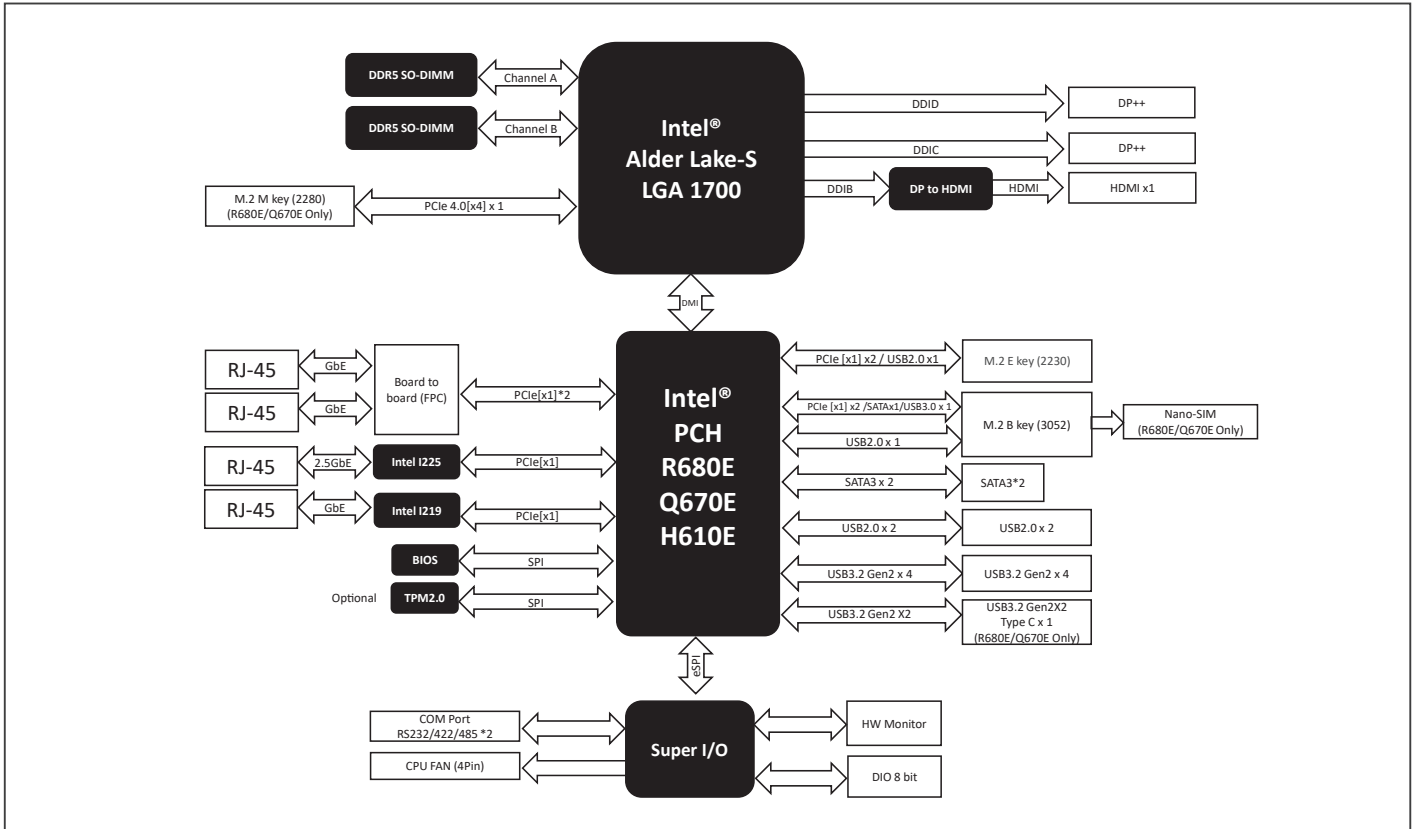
DDR5 SO-DIMM
Channel A
DDR5 SO-DIMM
Channel B
Intel®
Alder Lake-S
LGA 1700
M.2 M key (2280)
(R680E/Q670E Only)
PCIe 4.0[x4] x 1
DDID
DP++
DDIC
DP++
DDIB
DP to HDMI
HDMI
HDMI x1
DMI
RJ-45
GbE
RJ-45
GbE
Board to board (FPC)
PCIe[x1]*2
RJ-45
2.5GbE
Intel I225
PCIe[x1]
RJ-45
GbE
Intel I219
PCIe[x1]
BIOS
SPI
Optional
TPM2.0
SPI
Intel®
PCH
R680E
Q670E
H610E
PCIe [x1] x2 / USB2.0 x1
M.2 E key (2230)
PCIe [x1] x2 /SATAx1/USB3.0 x 1
M.2 B key (3052)
Nano-SIM
(R680E/Q670E Only)
USB2.0 x 1
SATA3 x 2
SATA3*2
USB2.0 x 2
USB2.0 x 2
USB3.2 Gen2 x 4
USB3.2 Gen2 x 4
USB3.2 Gen2 X2
USB3.2 Gen2X2
Type C x 1
(R680E/Q670E Only)
eSPI
COM Port
RS232/422/485 *2
Super I/O
HW Monitor
CPU FAN (4Pin)
DIO 8 bit